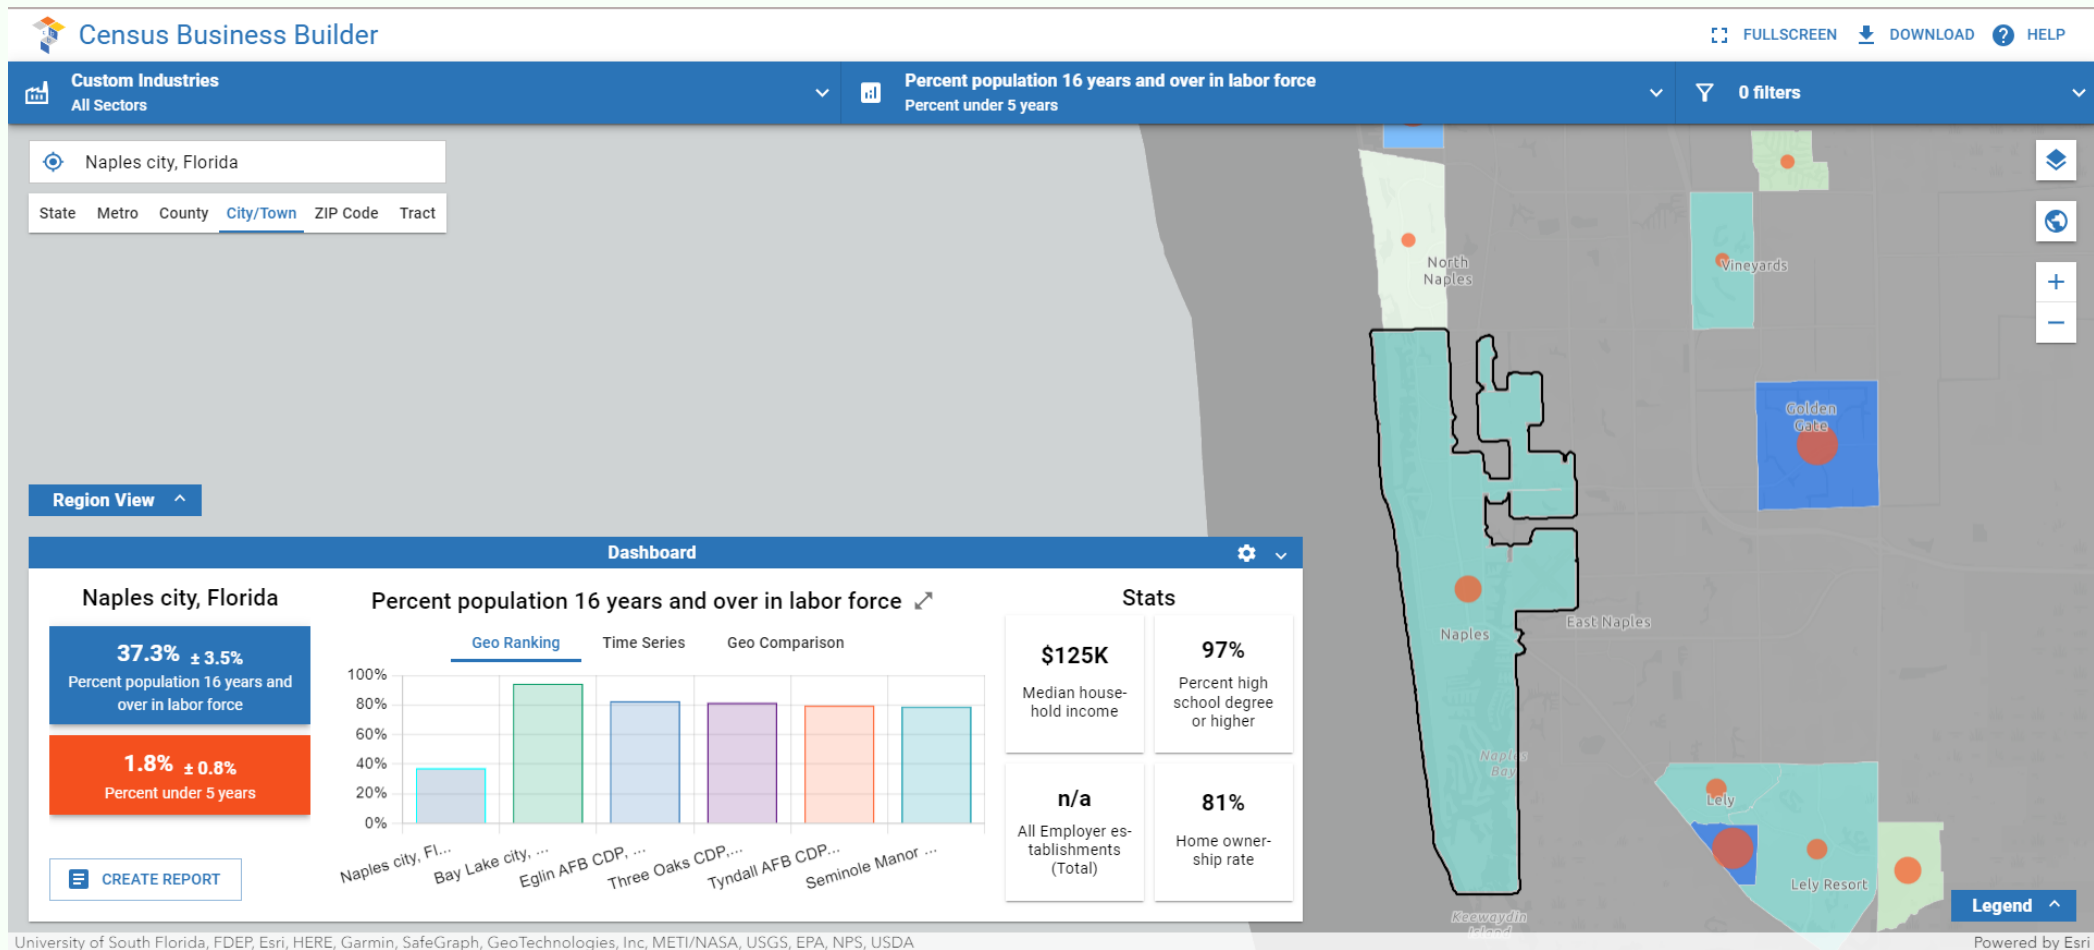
Census Business Builder

FULLSCREEN DOWNLOAD HELP

Custom Industries
All Sectors

Percent population 16 years and over in labor force
Percent under 5 years

0 filters

Naples city, Florida

State Metro County City/Town ZIP Code Tract

North Naples
Vineyards
Golden Gate
Naples
East Naples
Naples Bay
Lely
Lely Resort
Keewaydin Island

Region View

Dashboard

Naples city, Florida

37.3% ± 3.5%
Percent population 16 years and over in labor force

1.8% ± 0.8%
Percent under 5 years

CREATE REPORT

Percent population 16 years and over in labor force

Geo Ranking Time Series Geo Comparison

100%
80%
60%
40%
20%
0%

Naples city, Fl... Bay Lake city, ... Eglin AFB CDP, ... Three Oaks CDP,... Tyndall AFB CDP... Seminole Manor ...

Stats

$125K
Median household income

97%
Percent high school degree or higher

n/a
All Employer establishments (Total)

81%
Home ownership rate

Legend

University of South Florida, FDEP, Esri, HERE, Garmin, SafeGraph, GeoTechnologies, Inc, METI/NASA, USGS, EPA, NPS, USDA

Powered by Esri